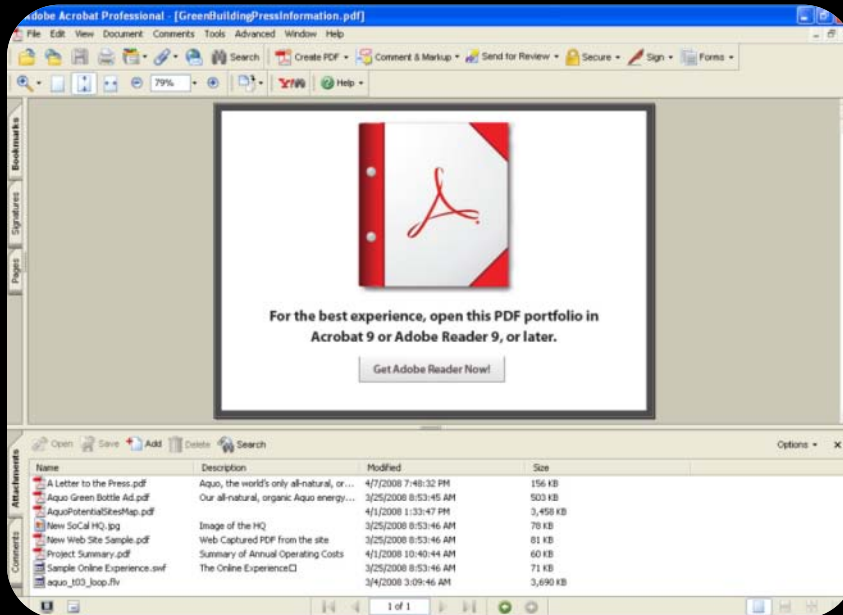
Adobe Acrobat Professional - [GreenBuildingPressInformation.pdf]

File Edit View Document Comments Tools Advanced Window Help

Search Create PDF Comment & Markup Send for Review Secure Sign Forms

79% Help

Bookmarks Signatures Pages

For the best experience, open this PDF portfolio in Acrobat 9 or Adobe Reader 9, or later.

Get Adobe Reader Now!

Open Save Add Delete Search Options

Attachments Comments

| Name | Description | Modified | Size |
|---|---|---|---|
| A Letter to the Press.pdf | Aquo, the world's only all-natural, or... | 4/7/2008 7:48:32 PM | 156 KB |
| Aquo Green Bottle Ad.pdf | Our all-natural, organic Aquo energy... | 3/25/2008 8:53:45 AM | 503 KB |
| AquoPotentialSitesMap.pdf | | 4/1/2008 1:33:47 PM | 3,458 KB |
| New SoCal HQ.jpg | Image of the HQ | 3/25/2008 8:53:46 AM | 78 KB |
| New Web Site Sample.pdf | Web Captured PDF from the site | 3/25/2008 8:53:46 AM | 81 KB |
| Project Summary.pdf | Summary of Annual Operating Costs | 4/1/2008 10:40:44 AM | 60 KB |
| Sample Online Experience.swf | The Online Experience□ | 3/25/2008 8:53:46 AM | 71 KB |
| aquo_t03_loop.flv | | 3/4/2008 3:09:46 AM | 3,690 KB |

1 of 1